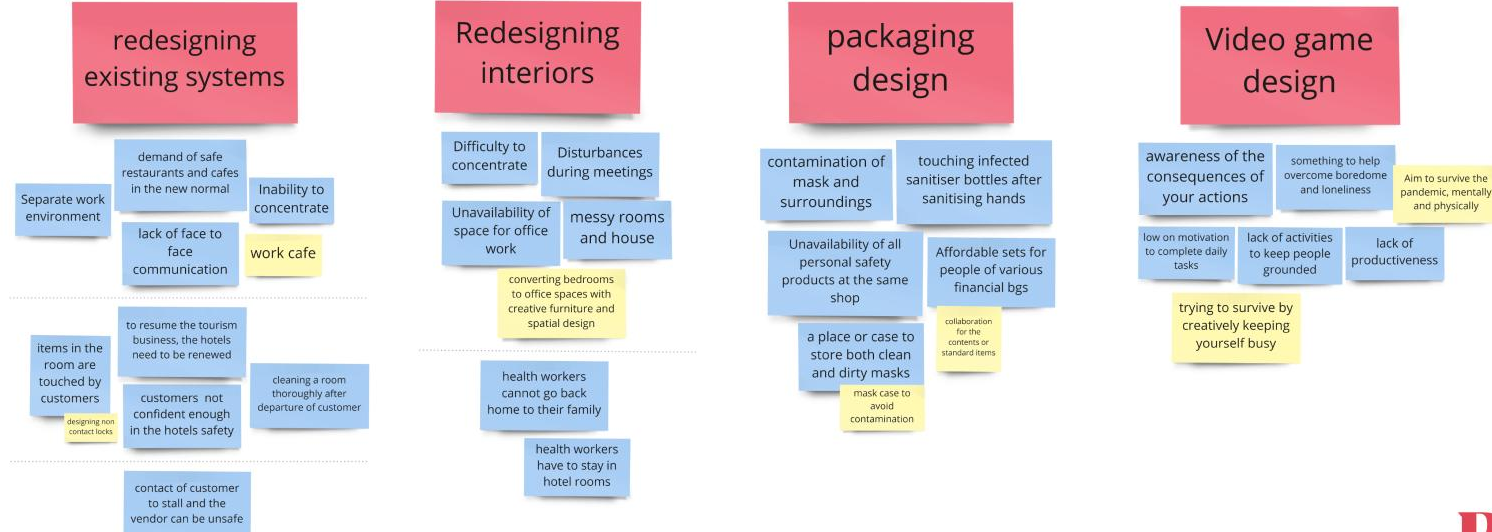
redesigning existing systems

demand of safe restaurants and cafes in the new normal

Separate work environment

Inability to concentrate

lack of face to face communication

work cafe

items in the room are touched by customers

designing non contact locks

to resume the tourism business, the hotels need to be renewed

customers not confident enough in the hotels safety

cleaning a room thoroughly after departure of customer

contact of customer to stall and the vendor can be unsafe

Redesigning interiors

Difficulty to concentrate

Disturbances during meetings

Unavailability of space for office work

messy rooms and house

converting bedrooms to office spaces with creative furniture and spatial design

health workers cannot go back home to their family

health workers have to stay in hotel rooms

packaging design

contamination of mask and surroundings

touching infected sanitiser bottles after sanitising hands

Unavailability of all personal safety products at the same shop

Affordable sets for people of various financial bgs

collaboration for the contents or standard items

a place or case to store both clean and dirty masks

mask case to avoid contamination

Video game design

awareness of the consequences of your actions

something to help overcome boredome and loneliness

Aim to survive the pandemic, mentally and physically

low on motivation to complete daily tasks

lack of activities to keep people grounded

lack of productiveness

trying to survive by creatively keeping yourself busy